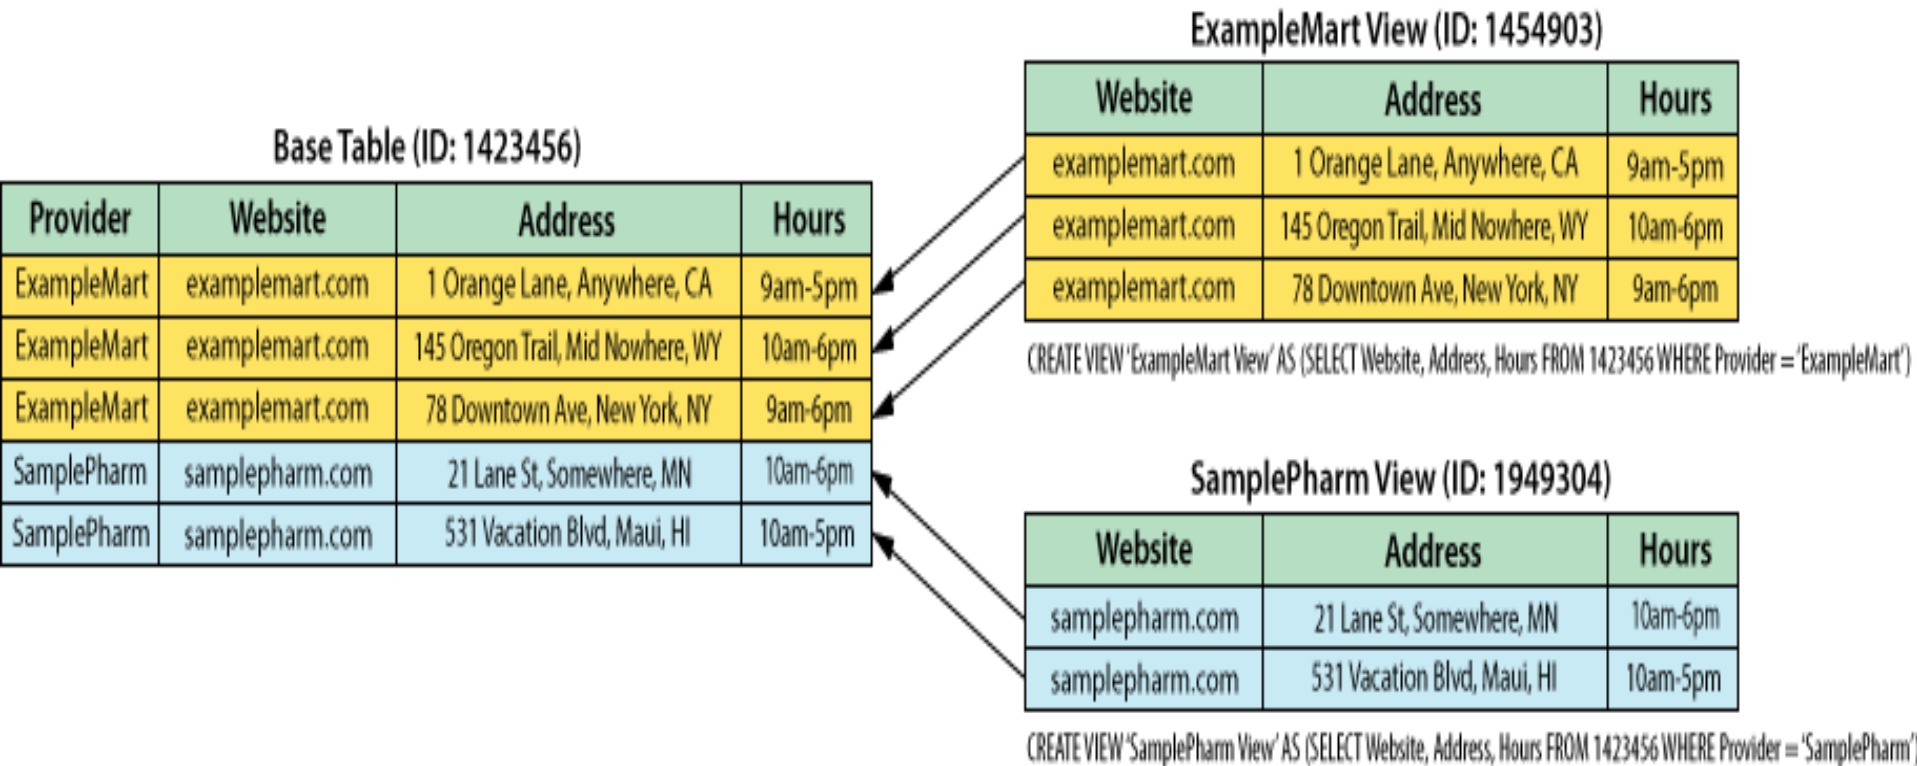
ExampleMart View (ID: 1454903)

| Website | Address | Hours |
|---|---|---|
| examplemart.com | 1 Orange Lane, Anywhere, CA | 9am-5pm |
| examplemart.com | 145 Oregon Trail, Mid Nowhere, WY | 10am-6pm |
| examplemart.com | 78 Downtown Ave, New York, NY | 9am-6pm |

CREATE VIEW 'ExampleMart View' AS (SELECT Website, Address, Hours FROM 1423456 WHERE Provider = 'ExampleMart')

Base Table (ID: 1423456)

| Provider | Website | Address | Hours |
|---|---|---|---|
| ExampleMart | examplemart.com | 1 Orange Lane, Anywhere, CA | 9am-5pm |
| ExampleMart | examplemart.com | 145 Oregon Trail, Mid Nowhere, WY | 10am-6pm |
| ExampleMart | examplemart.com | 78 Downtown Ave, New York, NY | 9am-6pm |
| SamplePharm | samplepharm.com | 21 Lane St, Somewhere, MN | 10am-6pm |
| SamplePharm | samplepharm.com | 531 Vacation Blvd, Maui, HI | 10am-5pm |

SamplePharm View (ID: 1949304)

| Website | Address | Hours |
|---|---|---|
| samplepharm.com | 21 Lane St, Somewhere, MN | 10am-6pm |
| samplepharm.com | 531 Vacation Blvd, Maui, HI | 10am-5pm |

CREATE VIEW 'SamplePharm View' AS (SELECT Website, Address, Hours FROM 1423456 WHERE Provider = 'SamplePharm')